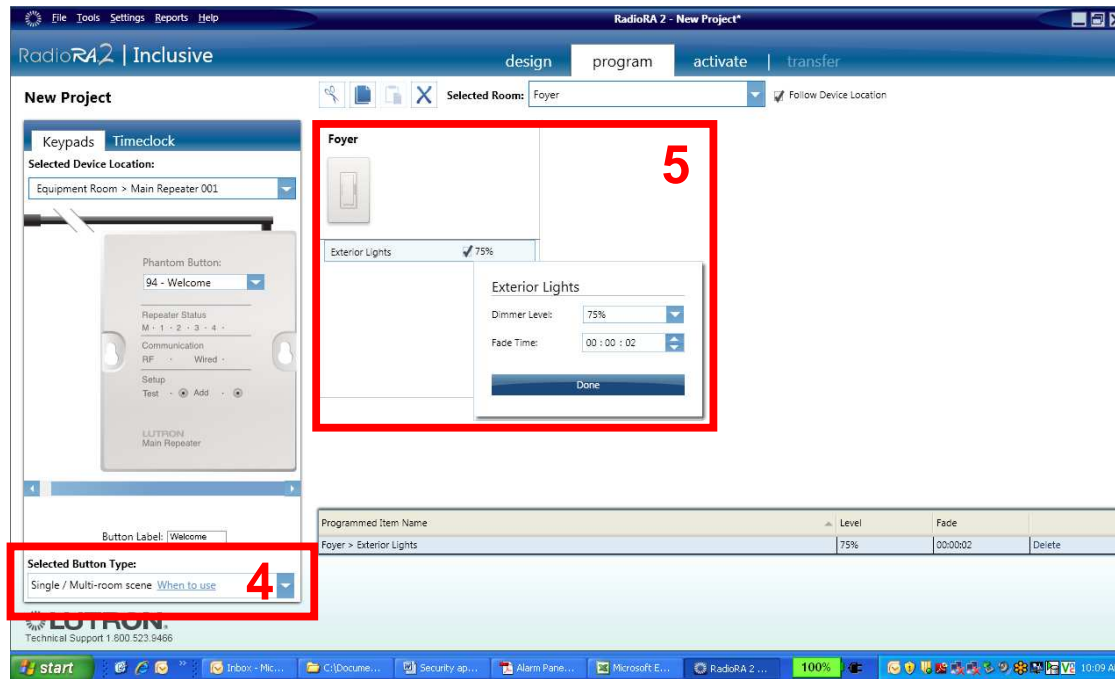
File Tools Settings Reports Help

RadioRA 2 - New Project*

RadioRA2 | Inclusive

design program activate | transfer

New Project

Selected Room: Foyer

Follow Device Location

Keypads Timeclock

Selected Device Location:

Equipment Room > Main Repeater 001

Phantom Button:

94 - Welcome

Repeater Status

M · 1 · 2 · 3 · 4 ·

Communication

RF · Wired ·

Setup

Test · Add ·

LUTRON
Main Repeater

Button Label: Welcome

Selected Button Type:

Single / Multi-room scene When to use

4

LUTRON.
Technical Support 1.800.523.9466

Foyer

5

Exterior Lights 75%

Exterior Lights

Dimmer Level: 75%

Fade Time: 00 : 00 : 02

Done

| Programmed Item Name | Level | Fade | |
|---|---|---|---|
| Foyer > Exterior Lights | 75% | 00:00:02 | Delete |

start Inbox - Mic... C:\Docume... Security ap... Alarm Pane... Microsoft E... RadioRA 2 ... 100% 10:09 A